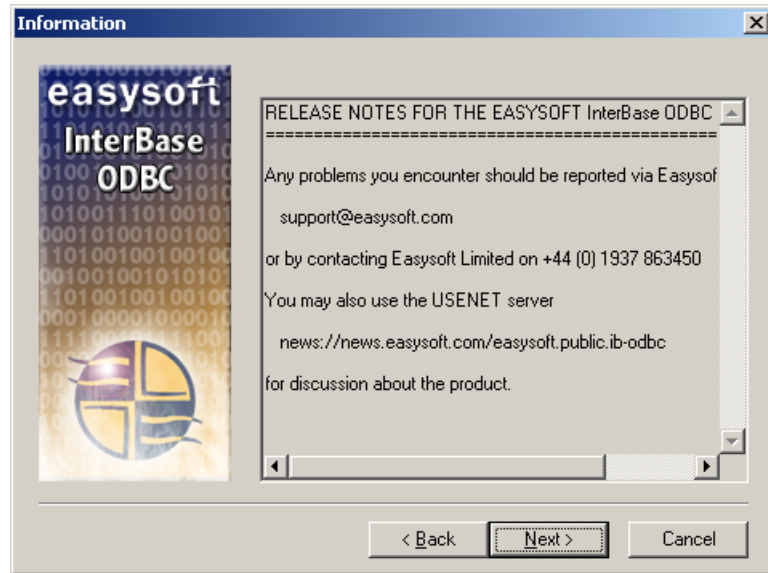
Information

easysoft
InterBase
ODBC

RELEASE NOTES FOR THE EASYSOFT InterBase ODBC
==============================================

Any problems you encounter should be reported via Easysof

support@easysoft.com

or by contacting Easysoft Limited on +44 (0) 1937 863450

You may also use the USENET server

news://news.easysoft.com/easysoft.public.ib-odbc

for discussion about the product.

< Back
Next >
Cancel